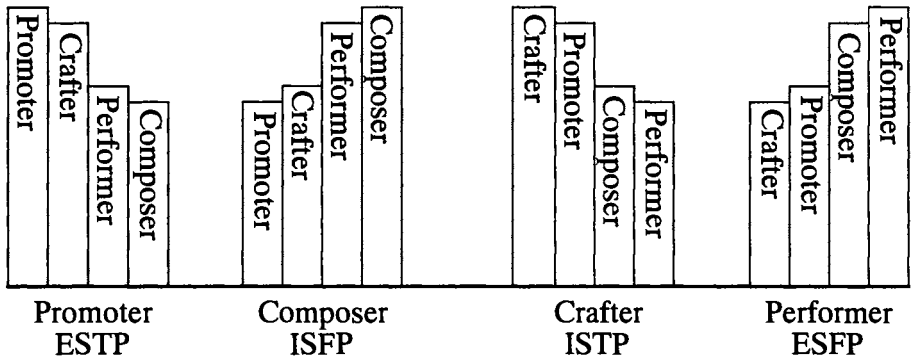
Promoter
Crafter
Performer
Composer

Promoter
Crafter
Performer
Composer

Crafter
Promoter
Composer
Performer

Crafter
Promoter
Composer
Performer

Promoter
ESTP

Composer
ISFP

Crafter
ISTP

Performer
ESFP